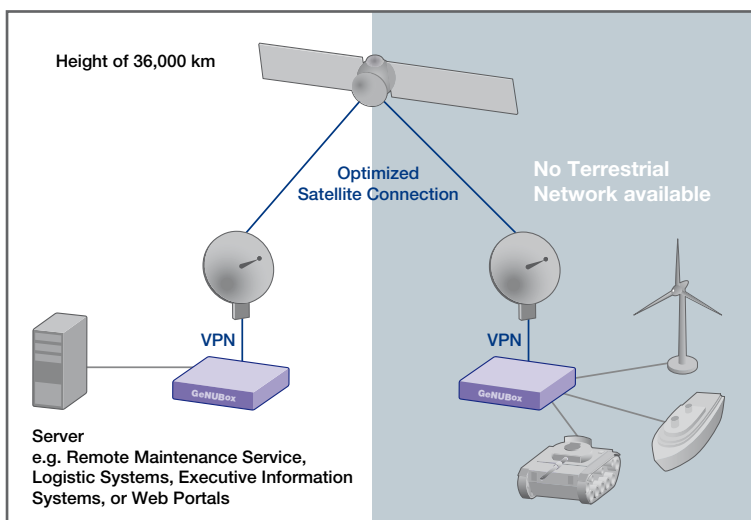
Height of 36,000 km

Optimized Satellite Connection

No Terrestrial Network available

VPN

VPN

GeNUBox

GeNUBox

Server
e.g. Remote Maintenance Service, Logistic Systems, Executive Information Systems, or Web Portals